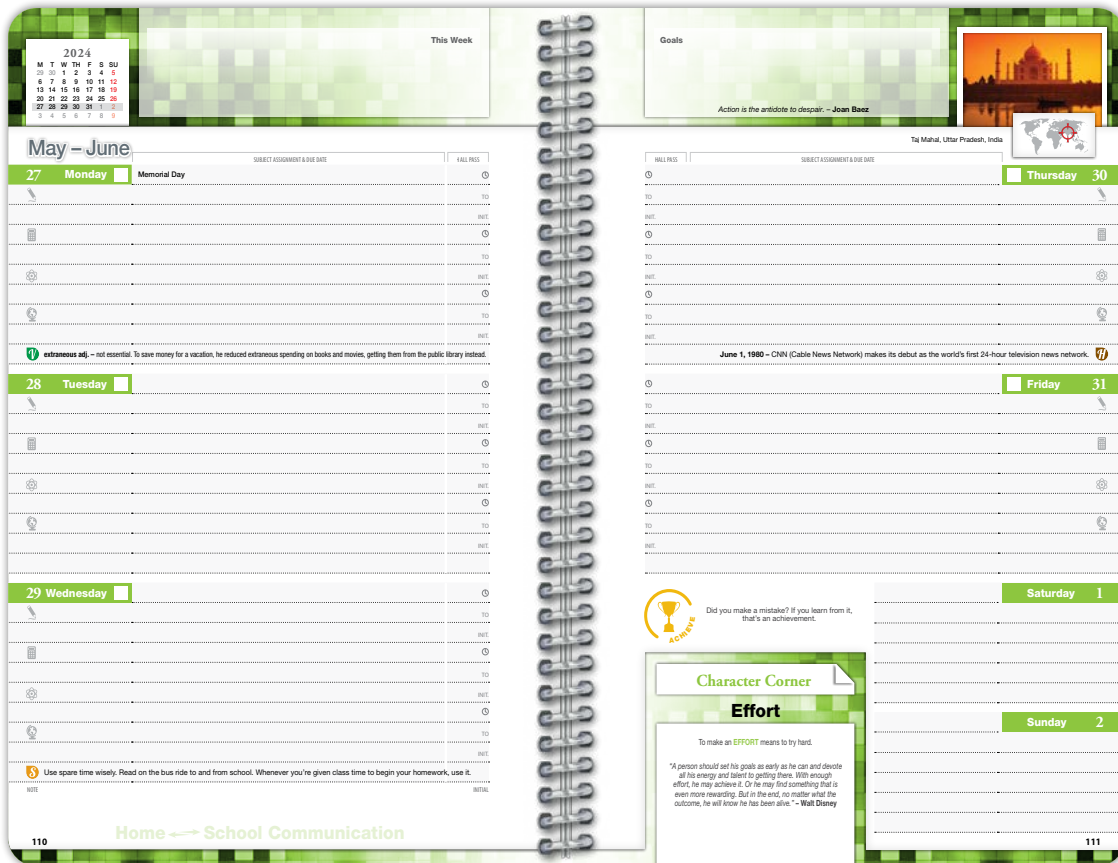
2024

| M | T | W | TH | F | S | SU |
|---|---|---|---|---|---|---|
| 29 | 30 | 1 | 2 | 3 | 4 | 5 |
| 6 | 7 | 8 | 9 | 10 | 11 | 12 |
| 13 | 14 | 15 | 16 | 17 | 18 | 19 |
| 20 | 21 | 22 | 23 | 24 | 25 | 26 |
| 27 | 28 | 29 | 30 | 31 | 1 | 2 |
| 3 | 4 | 5 | 6 | 7 | 8 | 9 |

This Week

May – June

SUBJECT ASSIGNMENT & DUE DATE

HALL PASS

27 Monday

Memorial Day

TO

INIT.

TO

INIT.

TO

INIT.

TO

INIT.

extraneous adj. – not essential. To save money for a vacation, he reduced extraneous spending on books and movies, getting them from the public library instead.

28 Tuesday

TO

INIT.

TO

INIT.

TO

INIT.

TO

INIT.

29 Wednesday

TO

INIT.

TO

INIT.

TO

INIT.

TO

INIT.

Use spare time wisely. Read on the bus ride to and from school. Whenever you're given class time to begin your homework, use it.

NOTE

INITIAL

110

Home ←→ School Communication

Goals

Action is the antidote to despair. – Joan Baez

Taj Mahal, Uttar Pradesh, India

HALL PASS

SUBJECT ASSIGNMENT & DUE DATE

Thursday 30

TO

INIT.

TO

INIT.

TO

INIT.

June 1, 1980 – CNN (Cable News Network) makes its debut as the world's first 24-hour television news network.

Friday 31

TO

INIT.

TO

INIT.

TO

INIT.

TO

INIT.

ACHIEVE

Did you make a mistake? If you learn from it, that's an achievement.

Saturday 1

Character Corner

Effort

To make an EFFORT means to try hard.

"A person should set his goals as early as he can and devote all his energy and talent to getting there. With enough effort, he may achieve it. Or he may find something that is even more rewarding. But in the end, no matter what the outcome, he will know he has been alive." – Walt Disney

Sunday 2

111